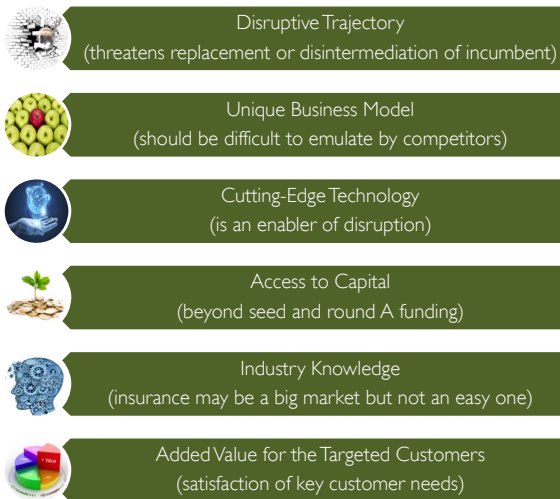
Disruptive Trajectory
(threatens replacement or disintermediation of incumbent)

Unique Business Model
(should be difficult to emulate by competitors)

Cutting-Edge Technology
(is an enabler of disruption)

Access to Capital
(beyond seed and round A funding)

Industry Knowledge
(insurance may be a big market but not an easy one)

+ Value

Added Value for the Targeted Customers
(satisfaction of key customer needs)